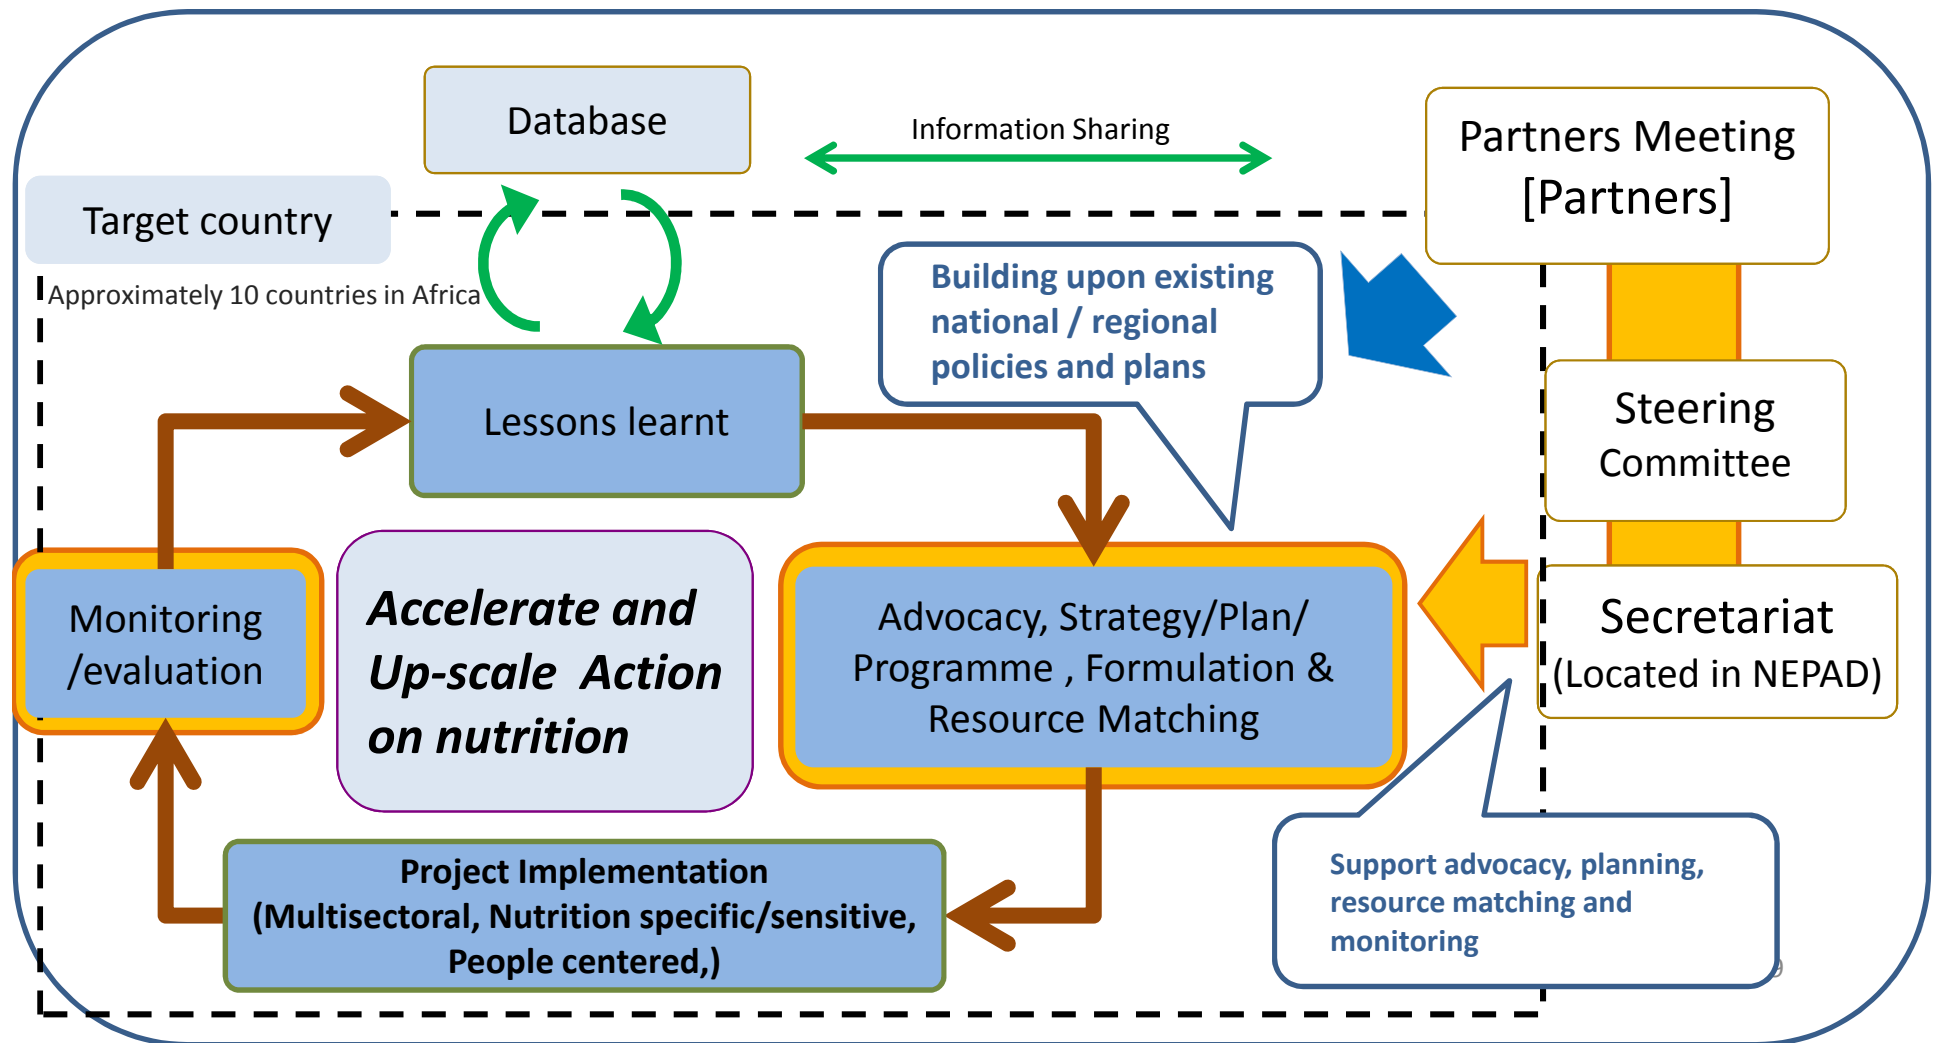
Database

Information Sharing

Partners Meeting [Partners]

Target country

Approximately 10 countries in Africa

Building upon existing national / regional policies and plans

Lessons learnt

Steering Committee

Monitoring /evaluation

Accelerate and Up-scale Action on nutrition

Advocacy, Strategy/Plan/ Programme , Formulation & Resource Matching

Secretariat (Located in NEPAD)

Project Implementation (Multisectoral, Nutrition specific/sensitive, People centered,)

Support advocacy, planning, resource matching and monitoring